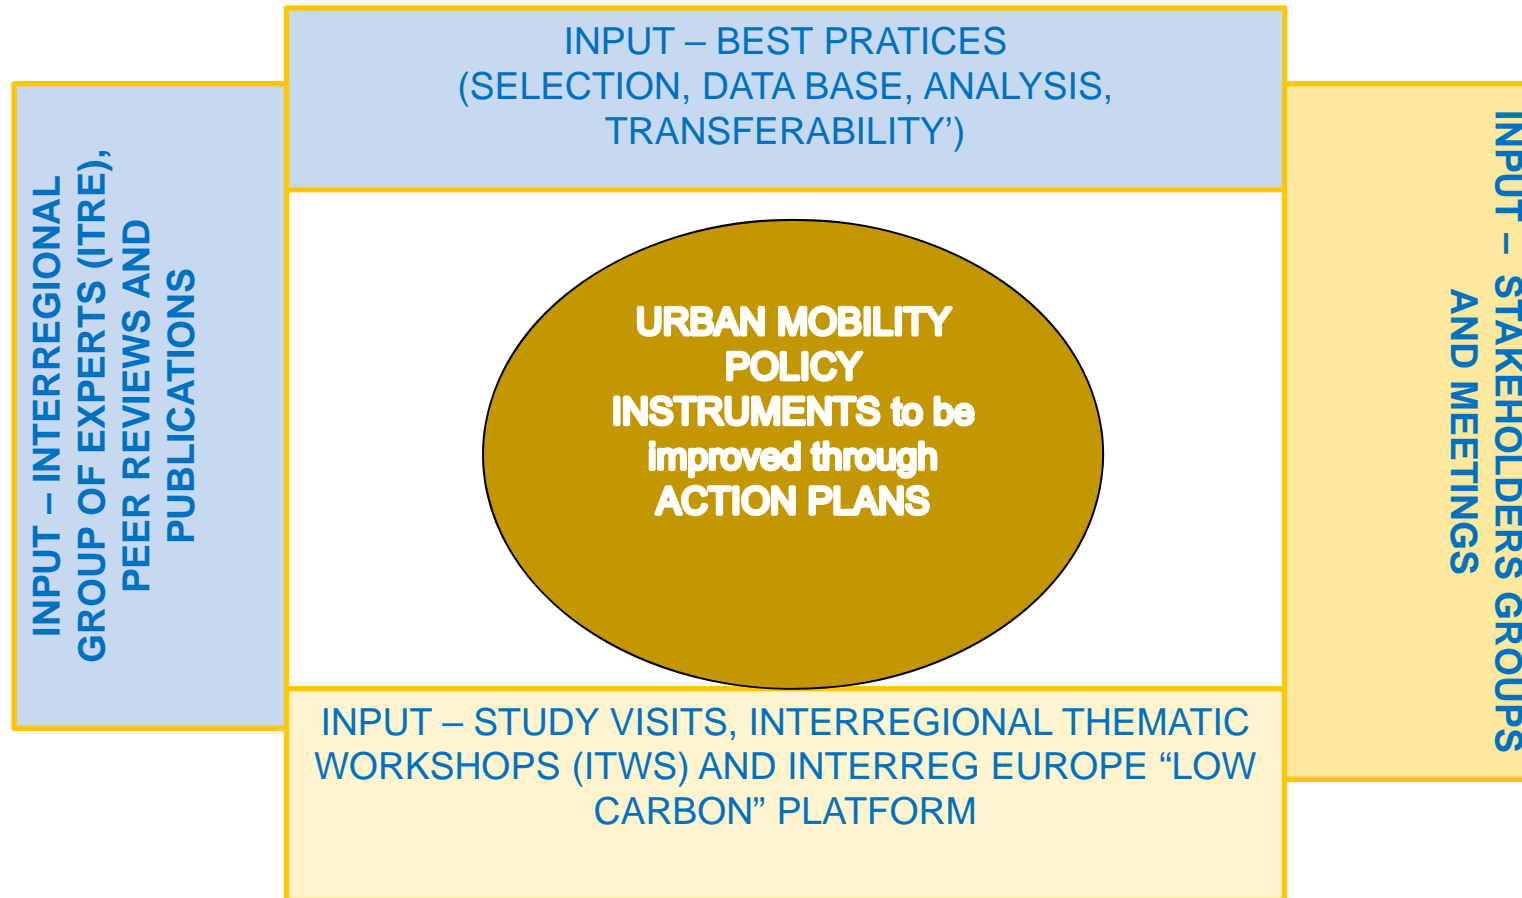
INPUT – BEST PRATICES (SELECTION, DATA BASE, ANALYSIS, TRANSFERABILITY')

INPUT – INTERREGIONAL GROUP OF EXPERTS (ITRE), PEER REVIEWS AND PUBLICATIONS

URBAN MOBILITY POLICY INSTRUMENTS to be improved through ACTION PLANS

INPUT – STAKEHOLDERS GROUPS AND MEETINGS

INPUT – STUDY VISITS, INTERREGIONAL THEMATIC WORKSHOPS (ITWS) AND INTERREG EUROPE "LOW CARBON" PLATFORM